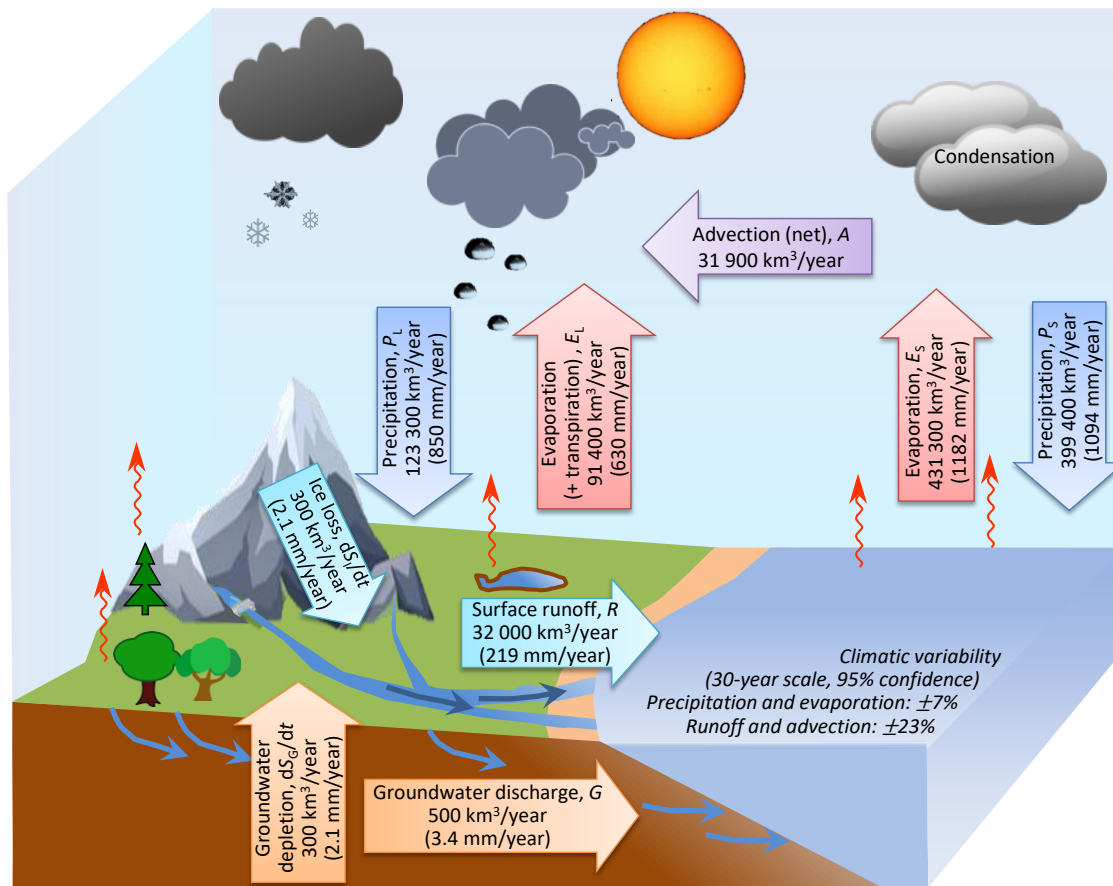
Condensation

Advection (net), $A$
31 900 km$^3$/year

Precipitation, $P_L$
123 300 km$^3$/year
(850 mm/year)

Evaporation
(+ transpiration), $E_L$
91 400 km$^3$/year
(630 mm/year)

Evaporation, $E_S$
431 300 km$^3$/year
(1182 mm/year)

Precipitation, $P_S$
399 400 km$^3$/year
(1094 mm/year)

Ice loss, d$S_I$/dt
300 km$^3$/year
(2.1 mm/year)

Surface runoff, $R$
32 000 km$^3$/year
(219 mm/year)

Climatic variability
(30-year scale, 95% confidence)
Precipitation and evaporation: $\pm7\%$
Runoff and advection: $\pm23\%$

Groundwater depletion, d$S_G$/dt
300 km$^3$/year
(2.1 mm/year)

Groundwater discharge, $G$
500 km$^3$/year
(3.4 mm/year)